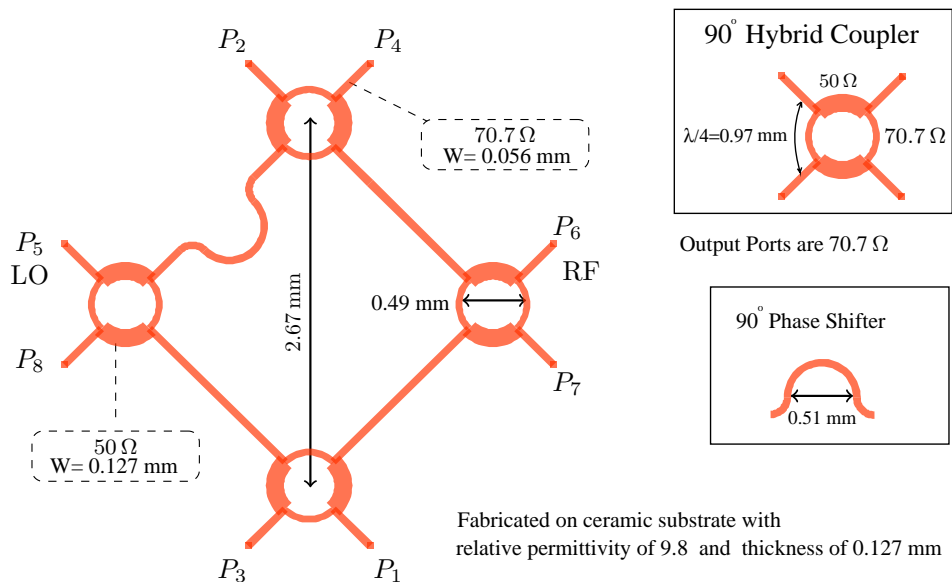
$P_2$

$P_4$

70.7 Ω
W= 0.056 mm

$P_5$
LO

$P_8$

50 Ω
W= 0.127 mm

2.67 mm

0.49 mm

$P_6$
RF

$P_7$

$P_3$

$P_1$

90° Hybrid Coupler

50 Ω

λ/4=0.97 mm

70.7 Ω

Output Ports are 70.7 Ω

90° Phase Shifter

0.51 mm

Fabricated on ceramic substrate with relative permittivity of 9.8 and thickness of 0.127 mm